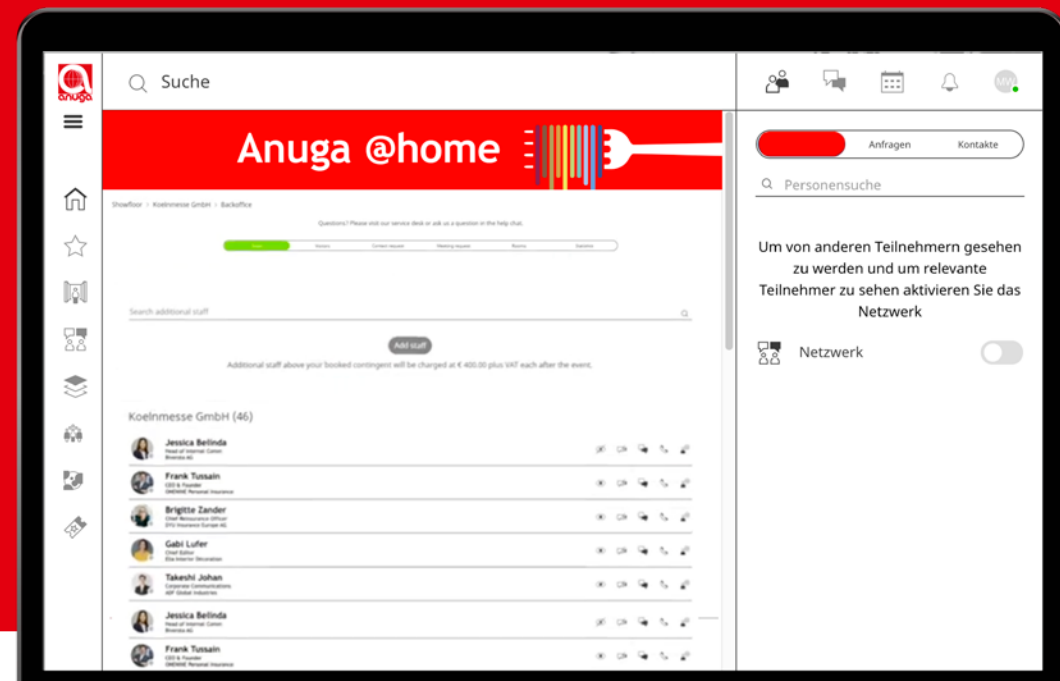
anuga

Suche

Anuga @home

Showfloor > Koelnmesse GmbH > Backoffice

Questions? Please visit our service desk or ask us a question in the help chat.

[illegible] | Visitors | Contact requests | Meeting requests | Rooms | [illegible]

Search additional staff

Add staff

Additional staff above your booked contingent will be charged at € 400.00 plus VAT each after the event.

Koelnmesse GmbH (46)

Jessica Belinda
Head of Internal Comm
Riverska AG

Frank Tussain
CEO & Founder
OMDAKE Personal Insurance

Brigitte Zander
Chief Reinsurance Officer
DTG Insurance Europe AG

Gabi Lufer
Chief Editor
Ella Interior Decoration

Takeshi Johan
Corporate Communications
ADF Global Industries

Jessica Belinda
Head of Internal Comm
Riverska AG

Frank Tussain
CEO & Founder
OMDAKE Personal Insurance

MW

Anfragen
Kontakte

Personensuche

Um von anderen Teilnehmern gesehen zu werden und um relevante Teilnehmer zu sehen aktivieren Sie das Netzwerk

Netzwerk